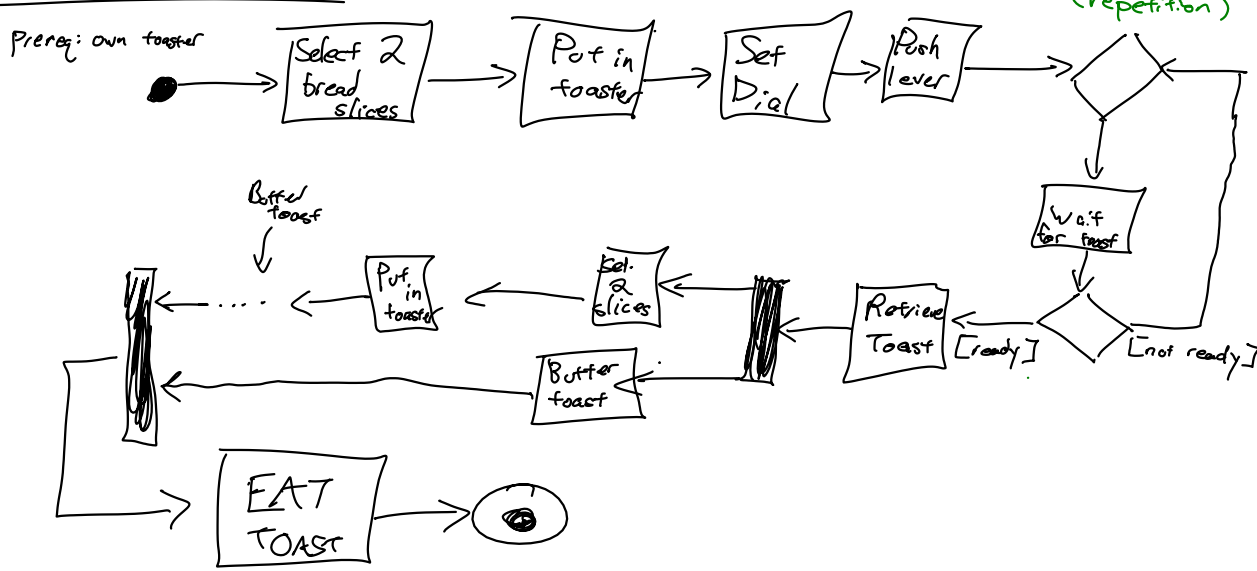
(repetition)

Prereq: own toaster

Select 2 bread slices

Put in toaster

Set Dial

Push lever

Wait for toast

Retrieve Toast

[ready]

[not ready]

Sel. 2 slices

Put in toaster

Butter toast

Butter toast

. . . .

EAT TOAST